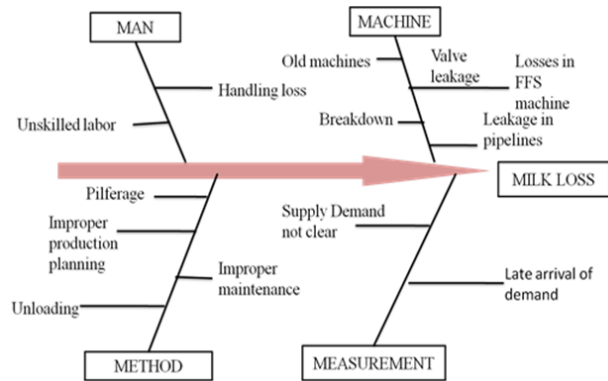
MAN

Handling loss

Unskilled labor

MACHINE

Old machines

Valve leakage

Losses in FFS machine

Breakdown

Leakage in pipelines

MILK LOSS

Pilferage

Improper production planning

Improper maintenance

Unloading

METHOD

Supply Demand not clear

Late arrival of demand

MEASUREMENT